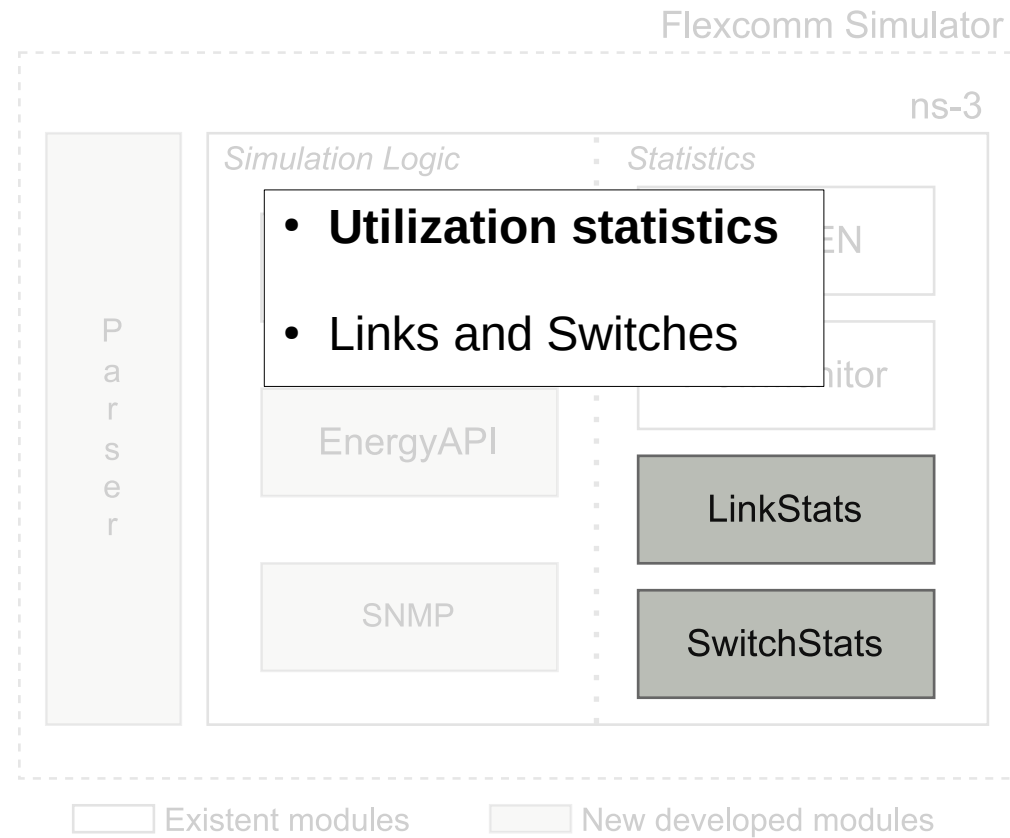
Flexcomm Simulator

ns-3

Parser

Simulation Logic

Statistics

• **Utilization statistics**

• Links and Switches

EN

itor

EnergyAPI

LinkStats

SNMP

SwitchStats

Existent modules

New developed modules